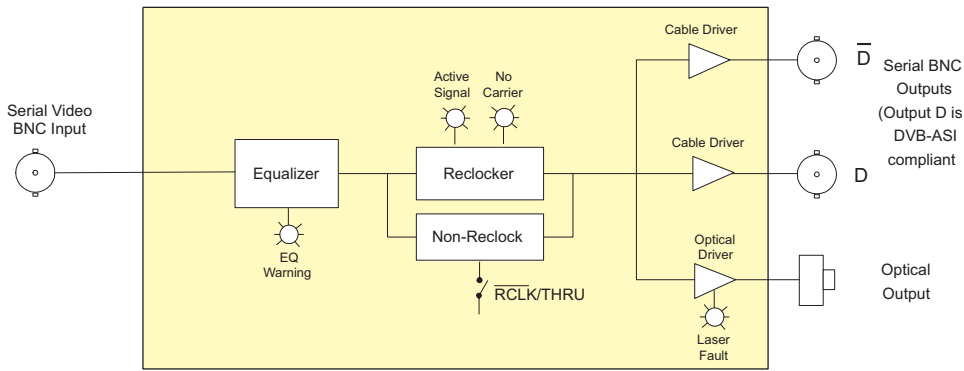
Serial Video BNC Input

Equalizer

EQ Warning

Active Signal

No Carrier

Reclocker

Non-Reclock

$\overline{RCLK}$/THRU

Cable Driver

Cable Driver

Optical Driver

Laser Fault

$\overline{D}$

D

Serial BNC Outputs (Output D is DVB-ASI compliant

Optical Output